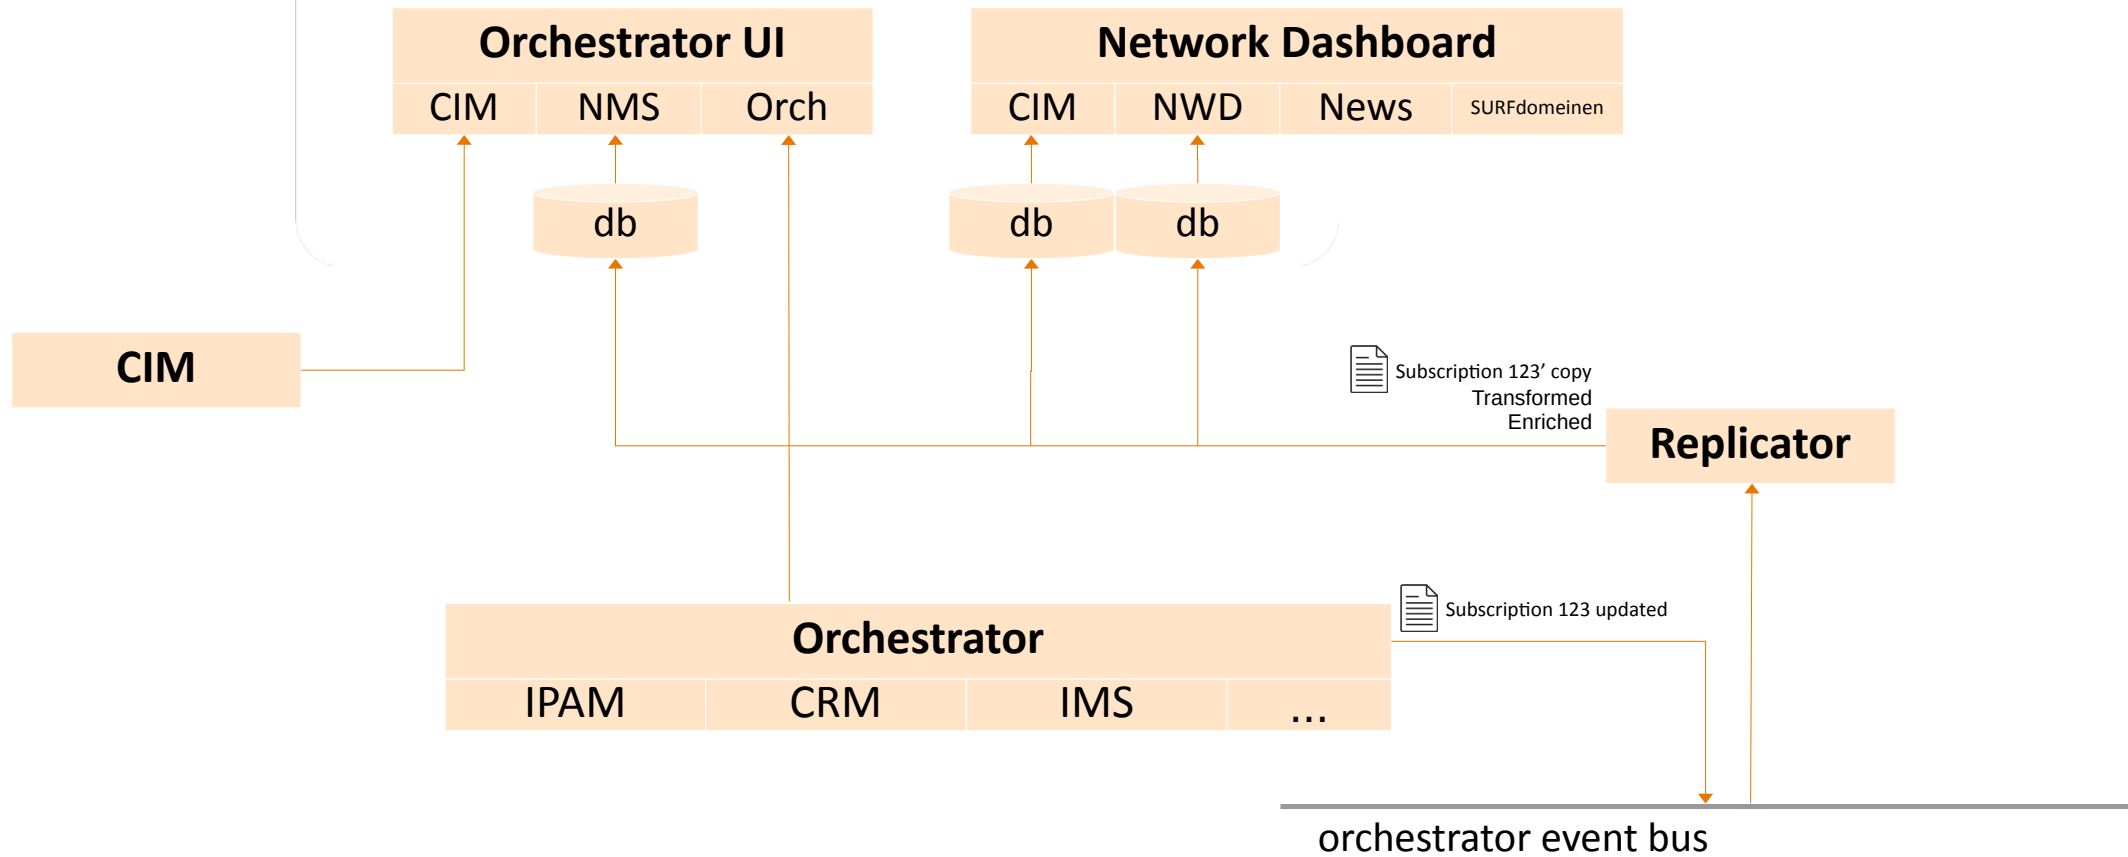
Orchestrator UI

| CIM | NMS | Orch |
|---|---|---|

Network Dashboard

| CIM | NWD | News | SURFdomeinen |
|---|---|---|---|

db

db

db

CIM

Subscription 123' copy
Transformed
Enriched

Replicator

Subscription 123 updated

Orchestrator

| IPAM | CRM | IMS | ... |
|---|---|---|---|

orchestrator event bus